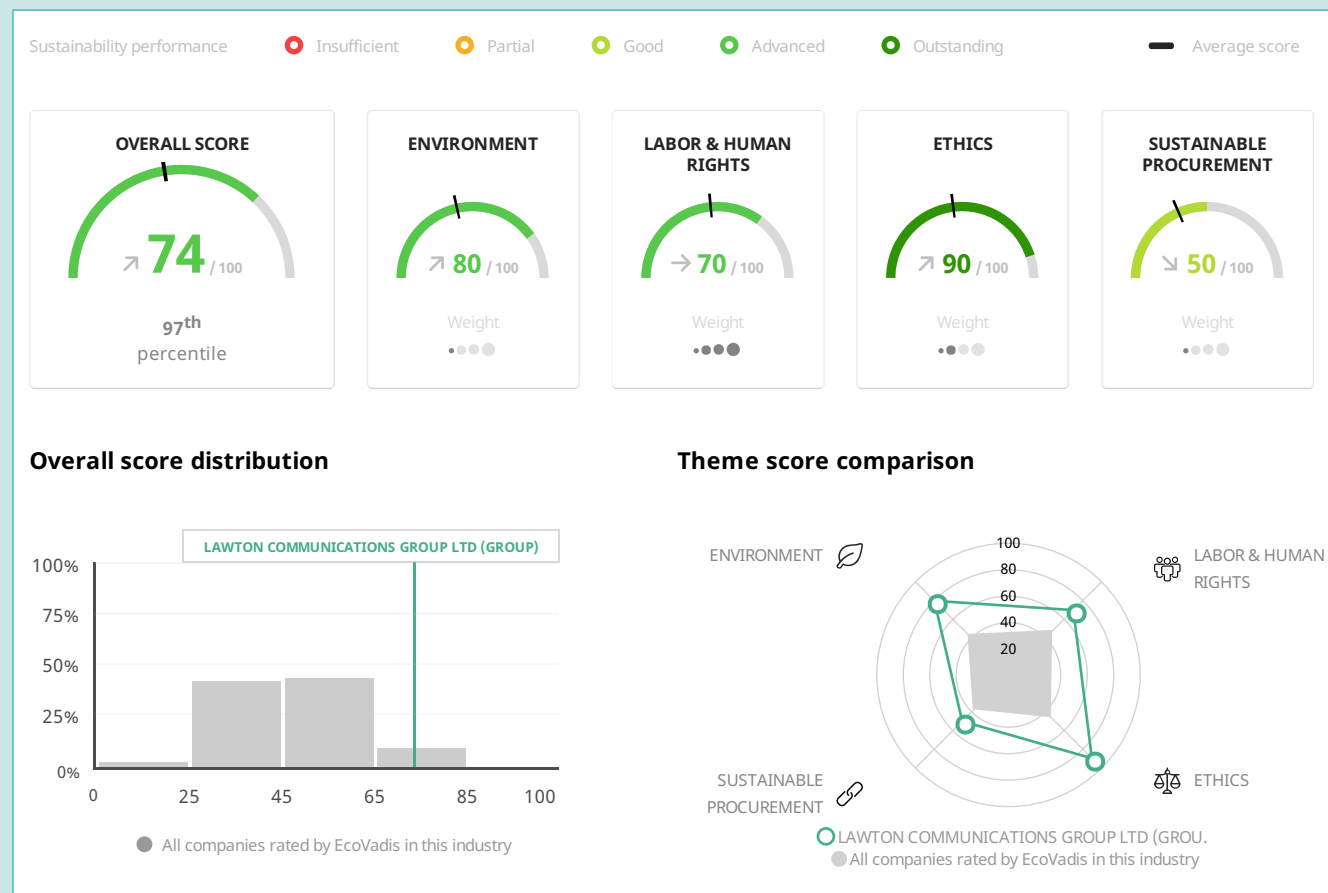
Sustainability performance Insufficient Partial Good Advanced Outstanding Average score

OVERALL SCORE
74 / 100
97th percentile

ENVIRONMENT
80 / 100
Weight

LABOR & HUMAN RIGHTS
70 / 100
Weight

ETHICS
90 / 100
Weight

SUSTAINABLE PROCUREMENT
50 / 100
Weight

Overall score distribution

LAWTON COMMUNICATIONS GROUP LTD (GROUP)

100%
75%
50%
25%
0%

0 25 45 65 85 100

All companies rated by EcoVadis in this industry

Theme score comparison

ENVIRONMENT
LABOR & HUMAN RIGHTS
100
80
60
40
20
SUSTAINABLE PROCUREMENT
ETHICS

LAWTON COMMUNICATIONS GROUP LTD (GROU.
All companies rated by EcoVadis in this industry